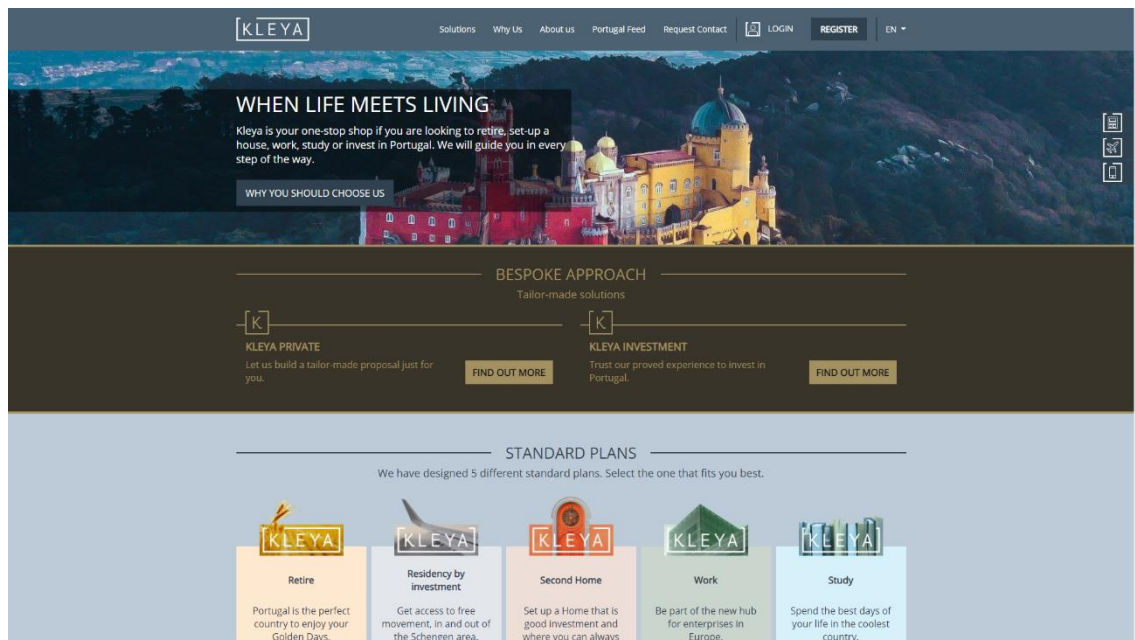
KLEYA

Solutions Why Us About us Portugal Feed Request Contact LOGIN REGISTER EN

WHEN LIFE MEETS LIVING

Kleya is your one-stop shop if you are looking to retire, set-up a house, work, study or invest in Portugal. We will guide you in every step of the way.

WHY YOU SHOULD CHOOSE US

BESPOKE APPROACH

Tailor-made solutions

K

KLEYA PRIVATE

Let us build a tailor-made proposal just for you.

FIND OUT MORE

K

KLEYA INVESTMENT

Trust our proved experience to invest in Portugal.

FIND OUT MORE

STANDARD PLANS

We have designed 5 different standard plans. Select the one that fits you best.

KLEYA

Retire

Portugal is the perfect country to enjoy your Golden Days.

KLEYA

Residency by investment

Get access to free movement, in and out of the Schengen area.

KLEYA

Second Home

Set up a Home that is good investment and where you can always

KLEYA

Work

Be part of the new hub for enterprises in Europe.

KLEYA

Study

Spend the best days of your life in the coolest country.